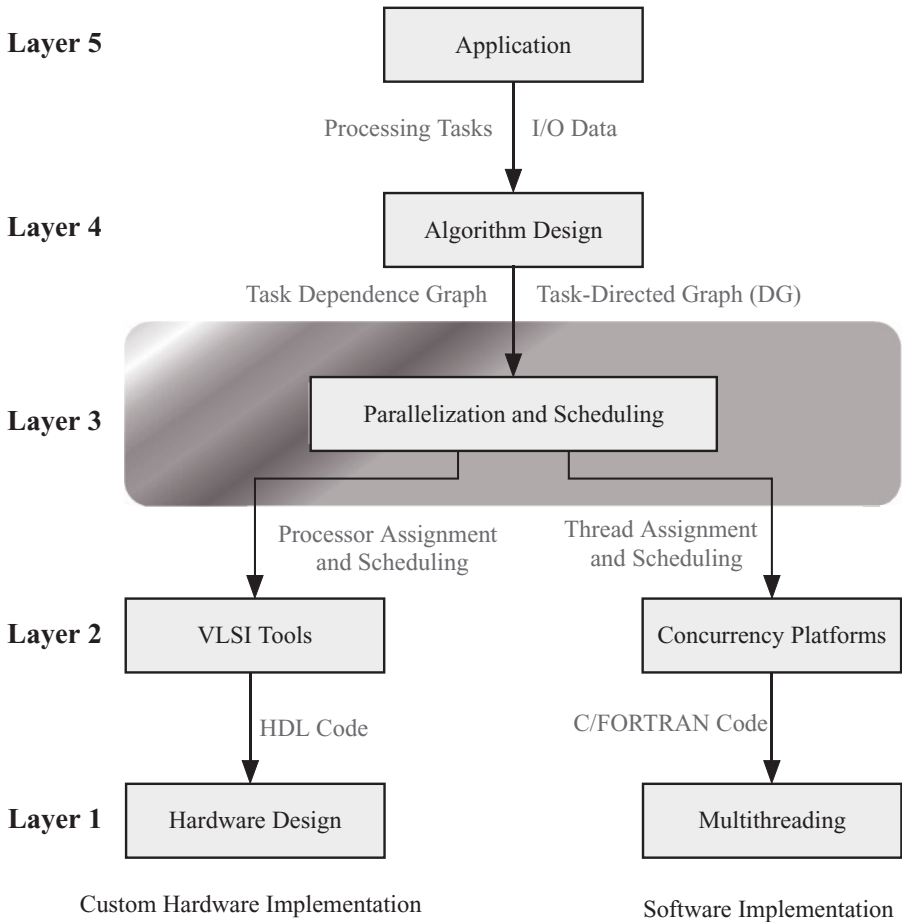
Layer 5

Application

Processing Tasks

I/O Data

Layer 4

Algorithm Design

Task Dependence Graph

Task-Directed Graph (DG)

Layer 3

Parallelization and Scheduling

Processor Assignment and Scheduling

Thread Assignment and Scheduling

Layer 2

VLSI Tools

Concurrency Platforms

HDL Code

C/FORTRAN Code

Layer 1

Hardware Design

Multithreading

Custom Hardware Implementation

Software Implementation